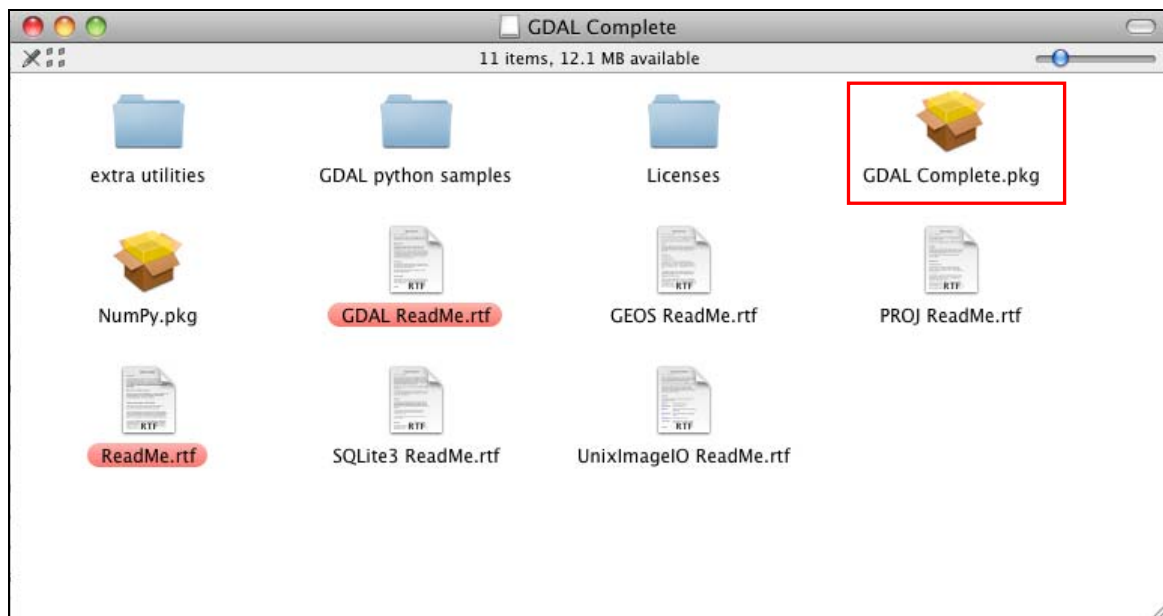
GDAL Complete

11 items, 12.1 MB available

extra utilities

GDAL python samples

Licenses

GDAL Complete.pkg

NumPy.pkg

RTF

GDAL ReadMe.rtf

RTF

GEOS ReadMe.rtf

RTF

PROJ ReadMe.rtf

RTF

ReadMe.rtf

RTF

SQLite3 ReadMe.rtf

RTF

UnixImageIO ReadMe.rtf